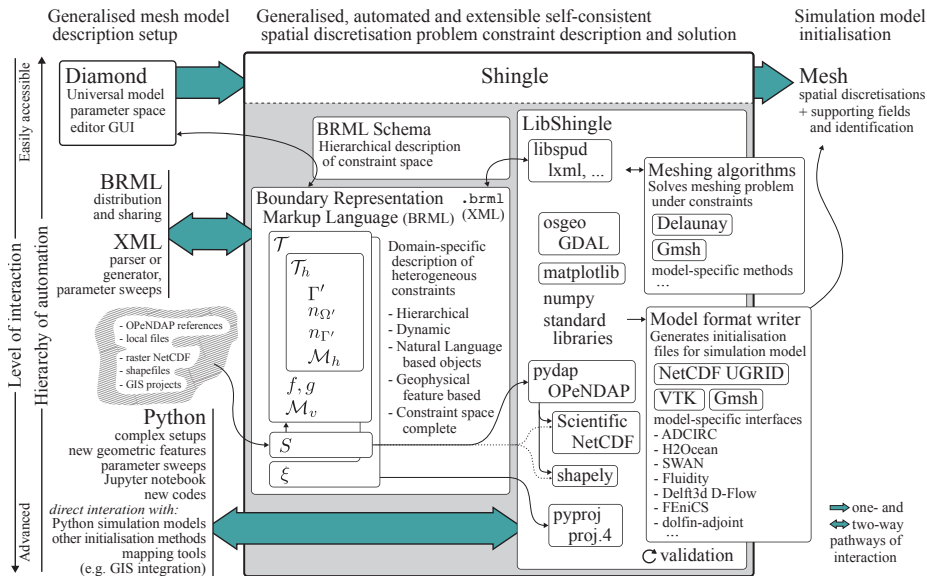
Generalised mesh model description setup

Generalised, automated and extensible self-consistent spatial discretisation problem constraint description and solution

Simulation model initialisation

Easily accessible

Level of interaction

Hierarchy of automation

Advanced

Diamond
Universal model parameter space editor GUI

Shingle

Mesh
spatial discretisations + supporting fields and identification

BRML Schema
Hierarchical description of constraint space

LibShingle

libspud
lxml, ...

Meshing algorithms
Solves meshing problem under constraints
Delaunay
Gmsh
model-specific methods
...

BRML
distribution and sharing

XML
parser or generator, parameter sweeps

Boundary Representation Markup Language (BRML)

.brml
(XML)

$\mathcal{T}$
$\mathcal{T}_h$
$\Gamma'$
$n_{\Omega'}$
$n_{\Gamma'}$
$\mathcal{M}_h$
$f, g$
$\mathcal{M}_v$
$S$
$\xi$

Domain-specific description of heterogeneous constraints
- Hierarchical
- Dynamic
- Natural Language based objects
- Geophysical feature based
- Constraint space complete

osgeo
GDAL

matplotlib

numpy
standard libraries

- OPeNDAP references
- local files
- raster NetCDF
- shapefiles
- GIS projects

Model format writer
Generates initialisation files for simulation model
NetCDF UGRID
VTK
Gmsh
model-specific interfaces
- ADCIRC
- H2Ocean
- SWAN
- Fluidity
- Delft3d D-Flow
- FEniCS
- dolfin-adjoint
...

pydap
OPeNDAP

Scientific
NetCDF

shapely

Python
complex setups
new geometric features
parameter sweeps
Jupyter notebook
new codes
direct interation with:
Python simulation models
other initialisation methods
mapping tools
(e.g. GIS integration)

pyproj
proj.4

validation

one- and
two-way
pathways of interaction